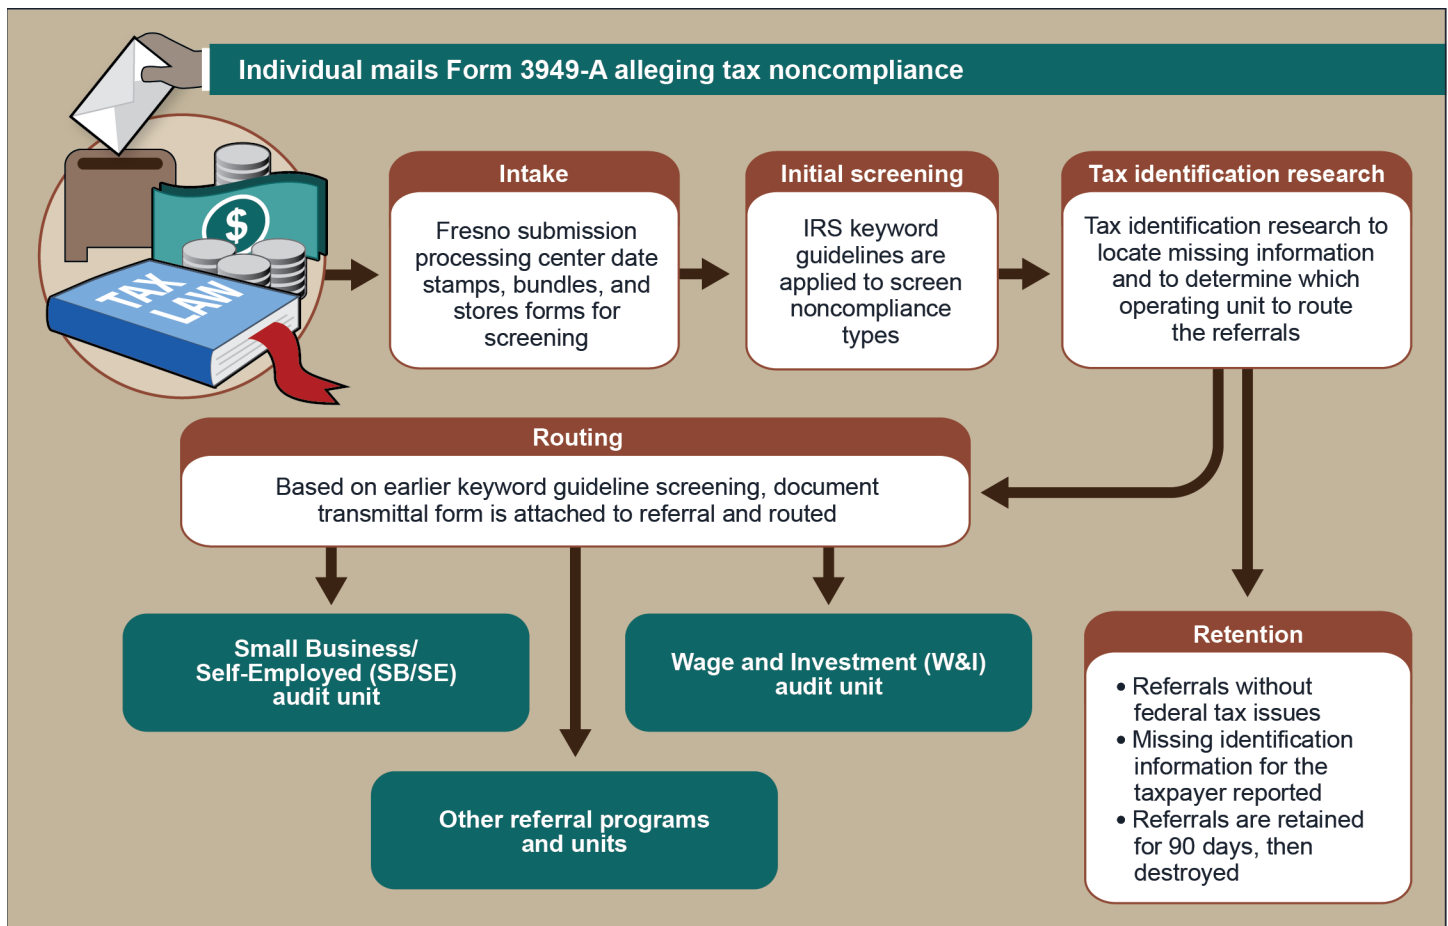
Individual mails Form 3949-A alleging tax noncompliance

TAX LAW

$

Intake

Fresno submission processing center date stamps, bundles, and stores forms for screening

Initial screening

IRS keyword guidelines are applied to screen noncompliance types

Tax identification research

Tax identification research to locate missing information and to determine which operating unit to route the referrals

Routing

Based on earlier keyword guideline screening, document transmittal form is attached to referral and routed

Small Business/ Self-Employed (SB/SE) audit unit

Wage and Investment (W&I) audit unit

Other referral programs and units

Retention

• Referrals without federal tax issues
• Missing identification information for the taxpayer reported
• Referrals are retained for 90 days, then destroyed